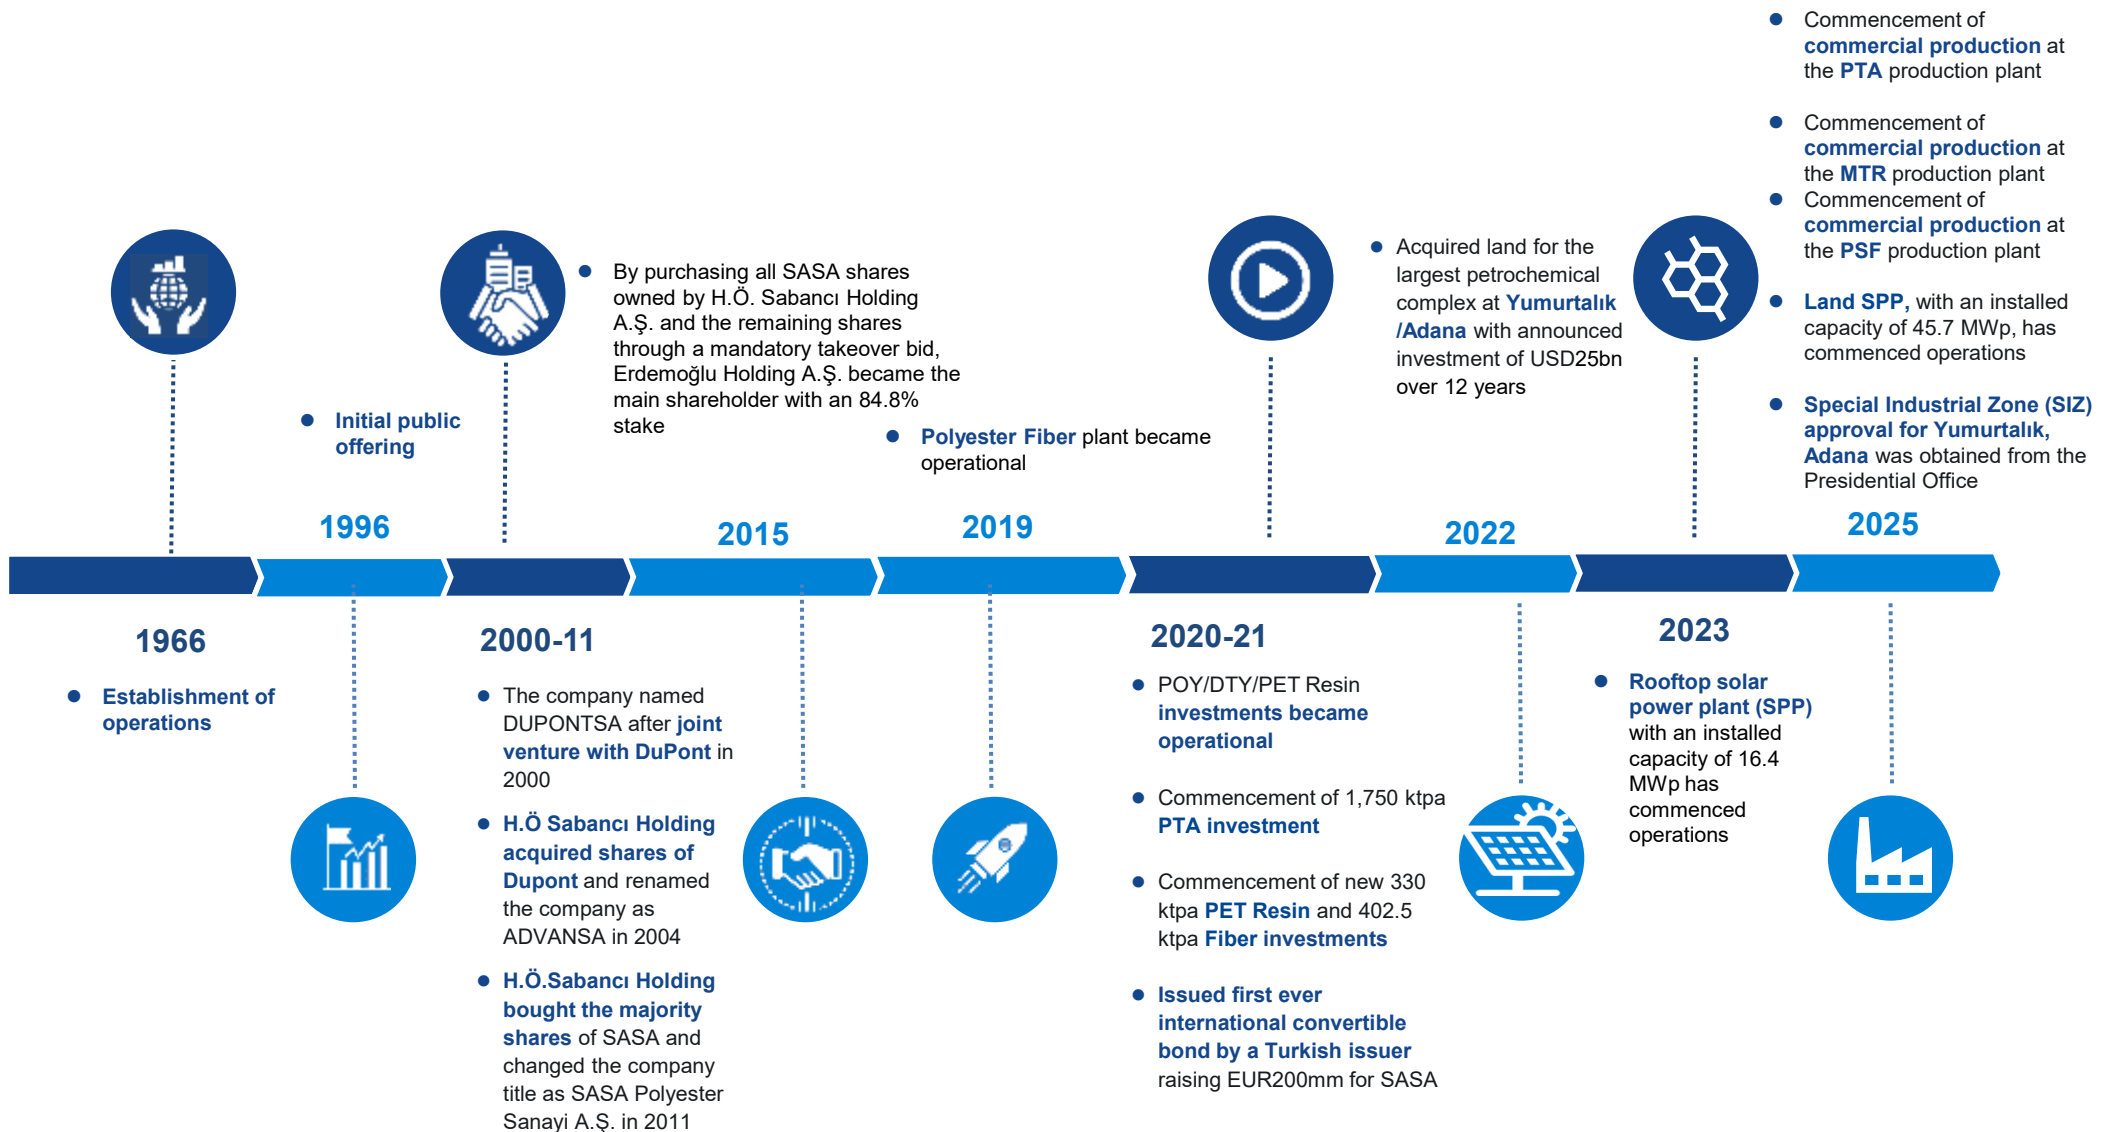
• Commencement of commercial production at the PTA production plant

• Commencement of commercial production at the MTR production plant

• Commencement of commercial production at the PSF production plant

• Land SPP, with an installed capacity of 45.7 MWp, has commenced operations

• Special Industrial Zone (SIZ) approval for Yumurtalık, Adana was obtained from the Presidential Office

• By purchasing all SASA shares owned by H.Ö. Sabancı Holding A.Ş. and the remaining shares through a mandatory takeover bid, Erdemoğlu Holding A.Ş. became the main shareholder with an 84.8% stake

• Acquired land for the largest petrochemical complex at Yumurtalık /Adana with announced investment of USD25bn over 12 years

• Initial public offering

• Polyester Fiber plant became operational

1996

2015

2019

2022

2025

1966

• Establishment of operations

2000-11

• The company named DUPONTSA after joint venture with DuPont in 2000

• H.Ö Sabancı Holding acquired shares of Dupont and renamed the company as ADVANSA in 2004

• H.Ö.Sabancı Holding bought the majority shares of SASA and changed the company title as SASA Polyester Sanayi A.Ş. in 2011

2020-21

• POY/DTY/PET Resin investments became operational

• Commencement of 1,750 ktpa PTA investment

• Commencement of new 330 ktpa PET Resin and 402.5 ktpa Fiber investments

• Issued first ever international convertible bond by a Turkish issuer raising EUR200mm for SASA

2023

• Rooftop solar power plant (SPP) with an installed capacity of 16.4 MWp has commenced operations